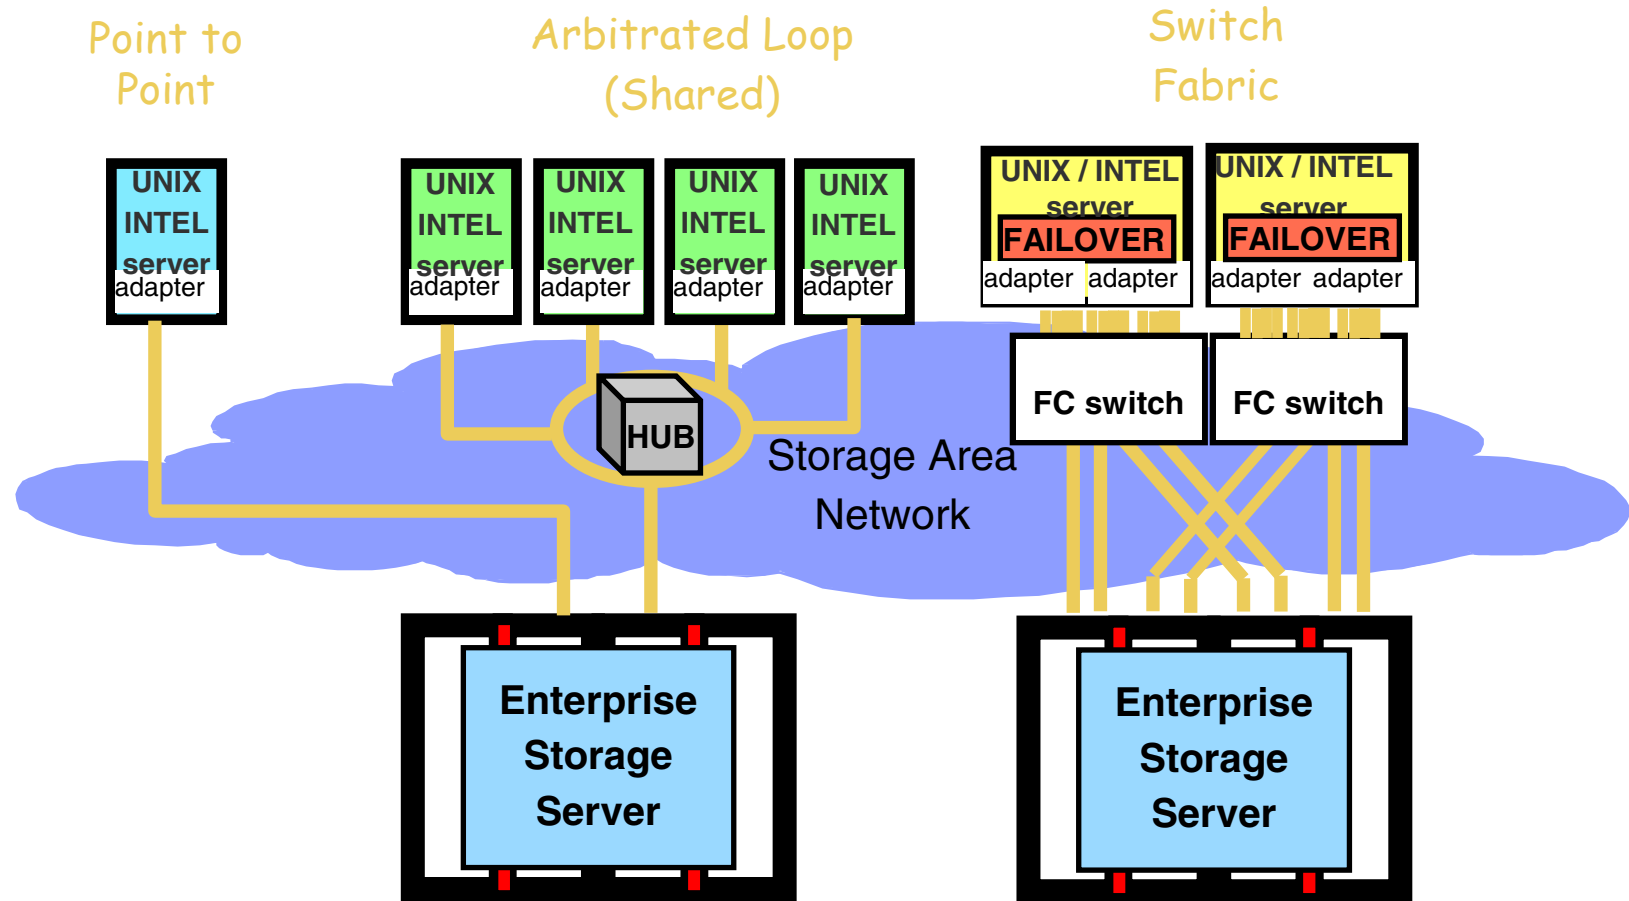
Point to Point

Arbitrated Loop (Shared)

Switch Fabric

UNIX INTEL server adapter

UNIX INTEL server adapter

UNIX INTEL server adapter

UNIX INTEL server adapter

UNIX INTEL server adapter

UNIX / INTEL server FAILOVER adapter adapter

UNIX / INTEL server FAILOVER adapter adapter

HUB

Storage Area Network

FC switch

FC switch

Enterprise Storage Server

Enterprise Storage Server